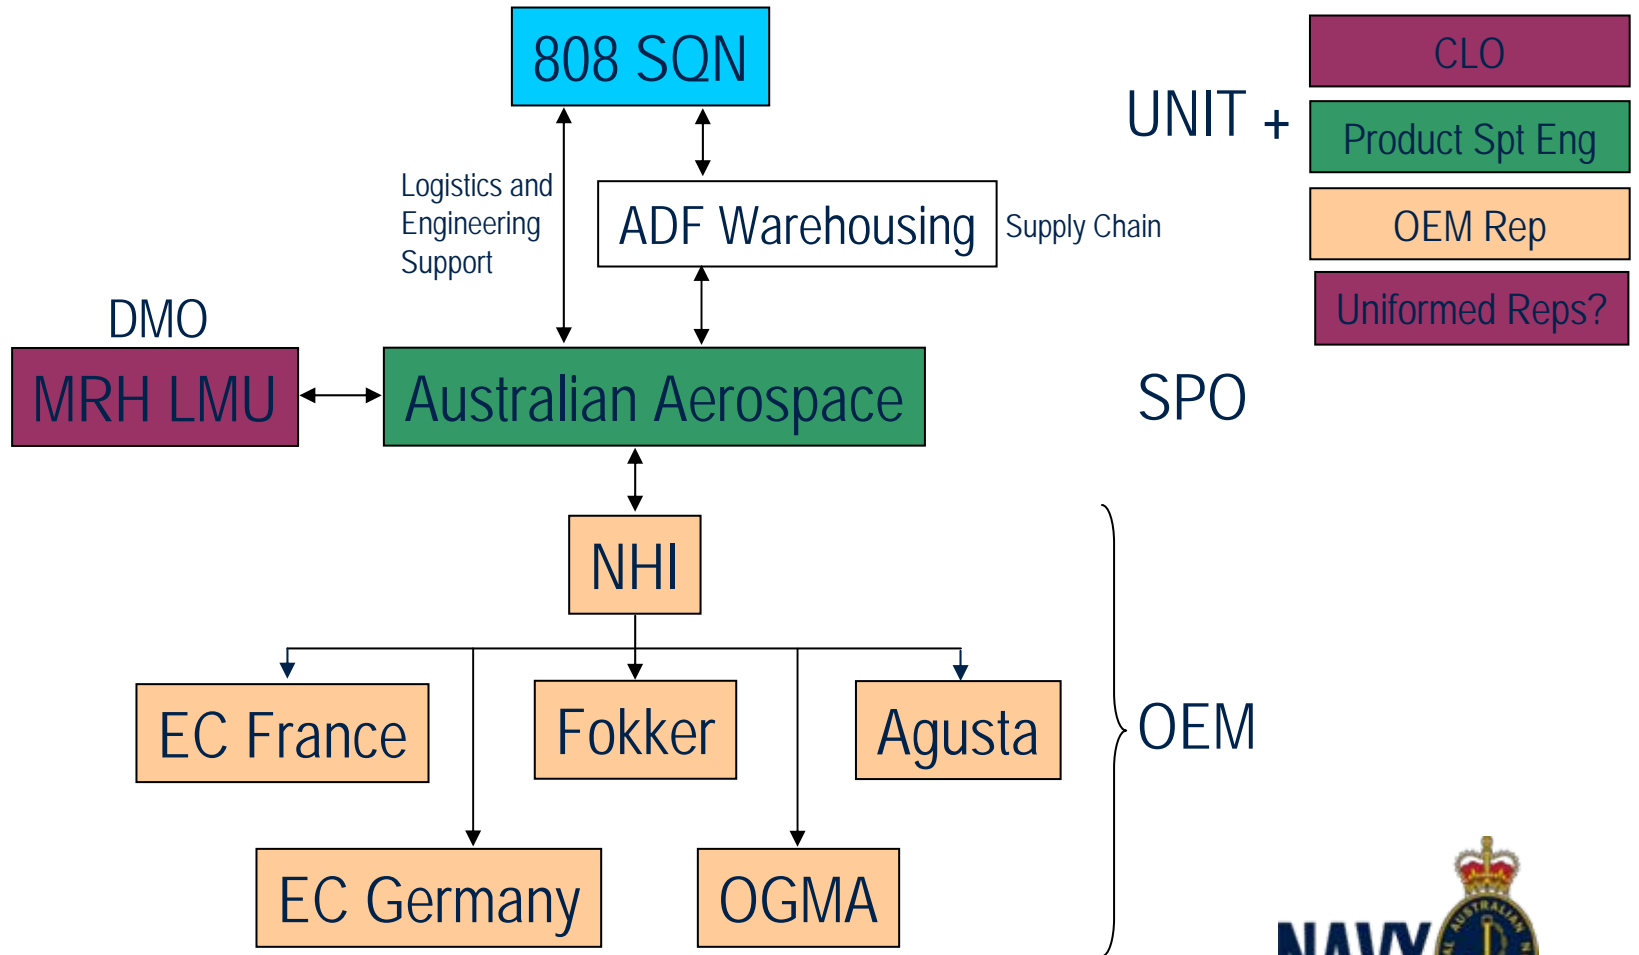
808 SQN

CLO

UNIT +

Product Spt Eng

OEM Rep

Uniformed Reps?

Logistics and Engineering Support

ADF Warehousing

Supply Chain

DMO

MRH LMU

Australian Aerospace

SPO

NHI

EC France

Fokker

Agusta

OEM

EC Germany

OGMA

NAVY